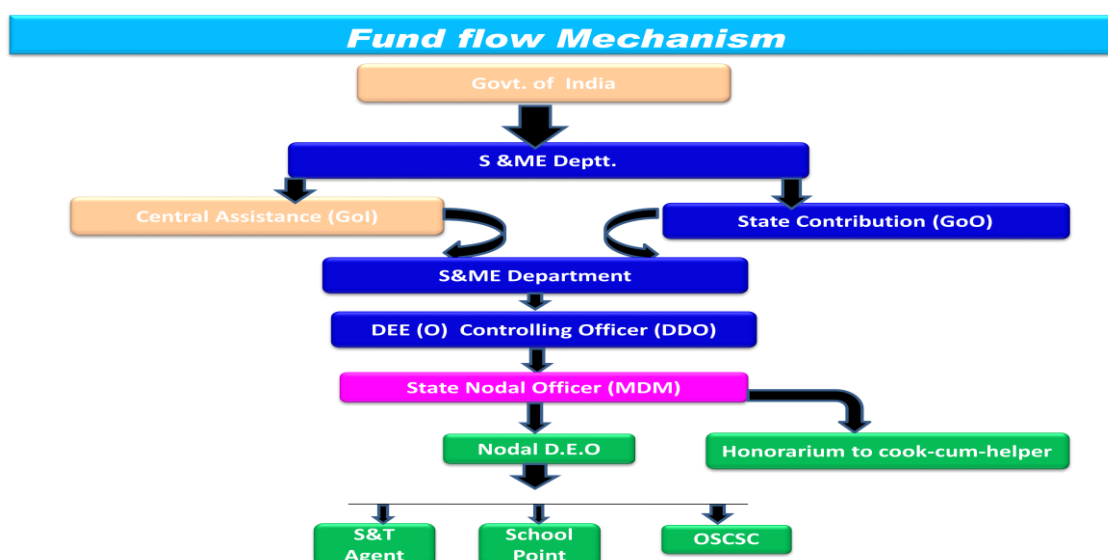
Fund flow Mechanism

Govt. of India

S &ME Deptt.

Central Assistance (GoI)

State Contribution (GoO)

S&ME Department

DEE (O) Controlling Officer (DDO)

State Nodal Officer (MDM)

Nodal D.E.O

Honorarium to cook-cum-helper

S&T Agent

School Point

OSCSC